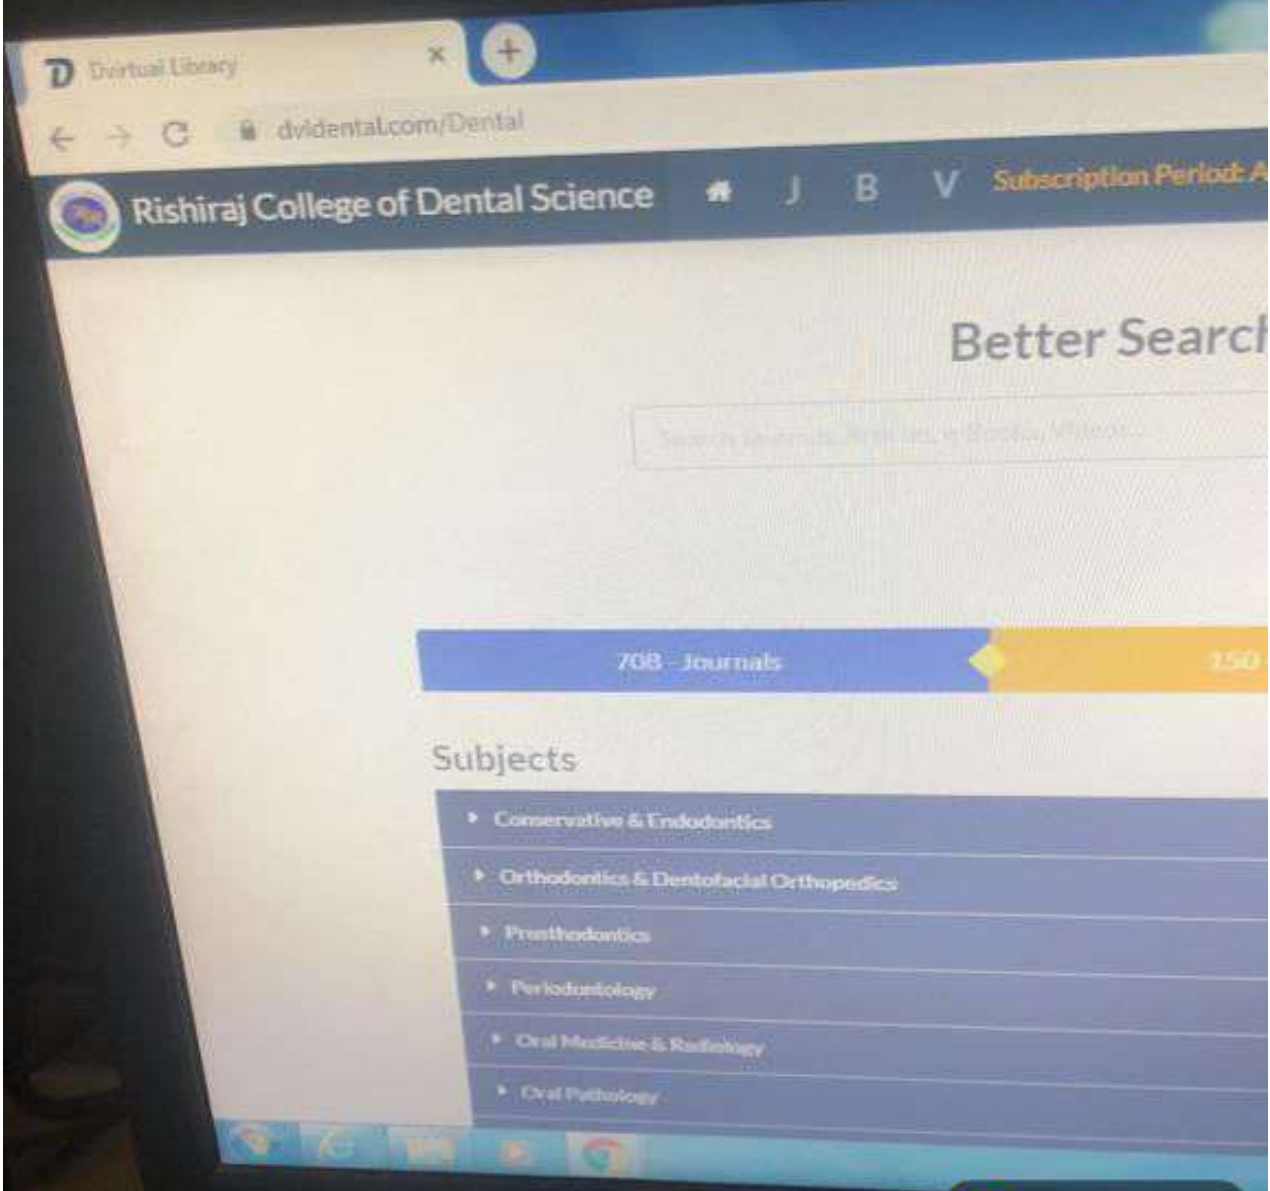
Dvirtual Library ×

dvidental.com/Dental

Rishiraj College of Dental Science J B V Subscription Period: A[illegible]

Better Searc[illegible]

Search Journals, Articles, e-Books, Videos...

708 - Journals

150 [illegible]

Subjects

Conservative & Endodontics

Orthodontics & Dentofacial Orthopedics

Prosthodontics

Periodontology

Oral Medicine & Radiology

Oral Pathology